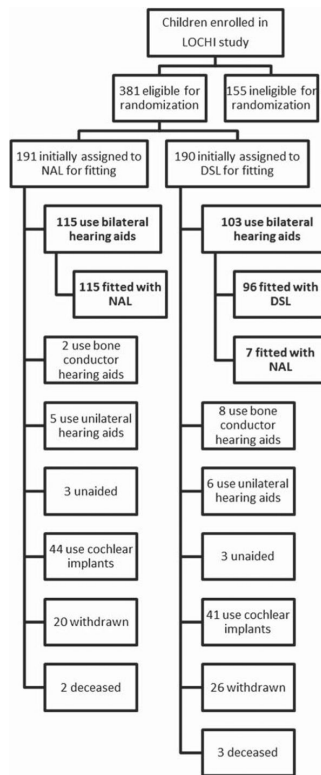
Children enrolled in LOCHI study

381 eligible for randomization

155 ineligible for randomization

191 initially assigned to NAL for fitting

190 initially assigned to DSL for fitting

115 use bilateral hearing aids

115 fitted with NAL

2 use bone conductor hearing aids

5 use unilateral hearing aids

3 unaided

44 use cochlear implants

20 withdrawn

2 deceased

103 use bilateral hearing aids

96 fitted with DSL

7 fitted with NAL

8 use bone conductor hearing aids

6 use unilateral hearing aids

3 unaided

41 use cochlear implants

26 withdrawn

3 deceased